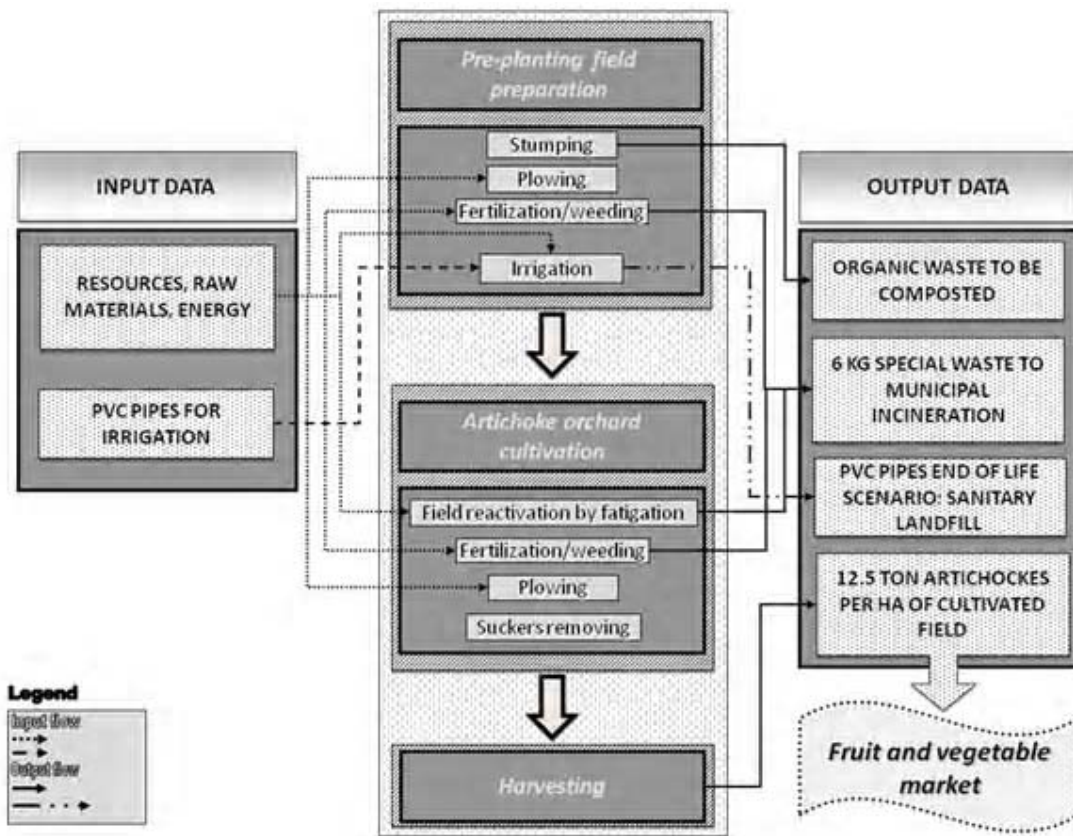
INPUT DATA

RESOURCES, RAW MATERIALS, ENERGY

PVC PIPES FOR IRRIGATION

Pre-planting field preparation

Stumping

Plowing

Fertilization/weeding

Irrigation

Artichoke orchard cultivation

Field reactivation by fatigation

Fertilization/weeding

Plowing

Suckers removing

Harvesting

OUTPUT DATA

ORGANIC WASTE TO BE COMPOSTED

6 KG SPECIAL WASTE TO MUNICIPAL INCINERATION

PVC PIPES END OF LIFE SCENARIO: SANITARY LANDFILL

12.5 TON ARTICHOCKES PER HA OF CULTIVATED FIELD

Fruit and vegetable market

Legend

Input flow

Output flow